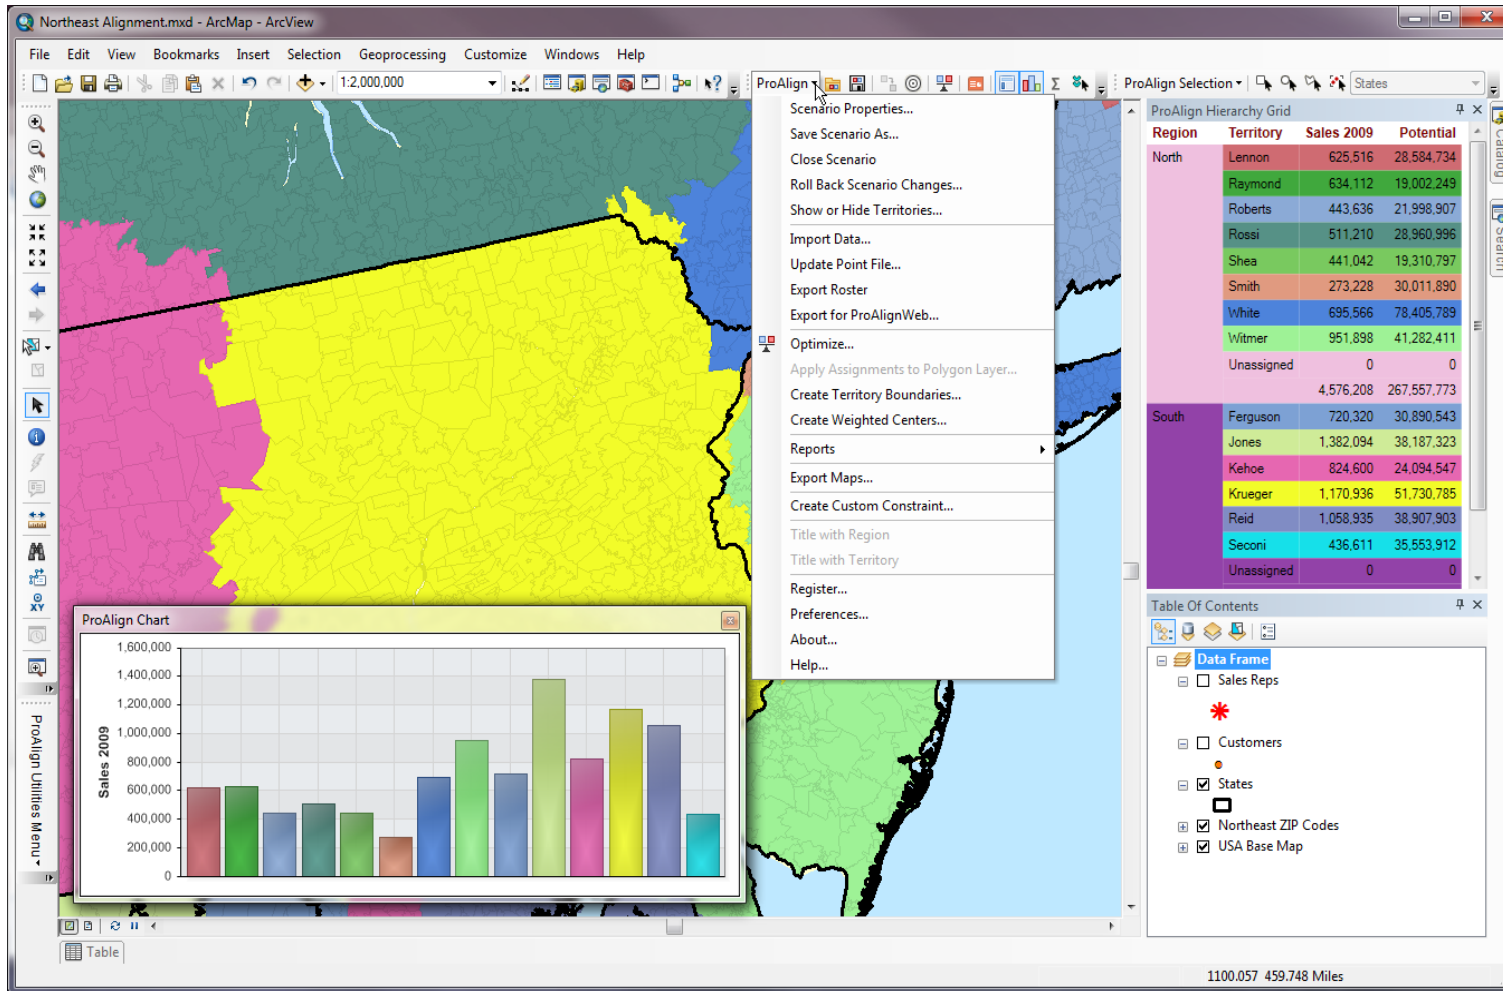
Northeast Alignment.mxd - ArcMap - ArcView

File Edit View Bookmarks Insert Selection Geoprocessing Customize Windows Help

1:2,000,000

ProAlign

ProAlign Selection

States

Scenario Properties...
Save Scenario As...
Close Scenario
Roll Back Scenario Changes...
Show or Hide Territories...
Import Data...
Update Point File...
Export Roster
Export for ProAlignWeb...
Optimize...
Apply Assignments to Polygon Layer...
Create Territory Boundaries...
Create Weighted Centers...
Reports
Export Maps...
Create Custom Constraint...
Title with Region
Title with Territory
Register...
Preferences...
About...
Help...

ProAlign Hierarchy Grid

| Region | Territory | Sales 2009 | Potential |
|---|---|---|---|
| North | Lennon | 625,516 | 28,584,734 |
| | Raymond | 634,112 | 19,002,249 |
| | Roberts | 443,636 | 21,998,907 |
| | Rossi | 511,210 | 28,960,996 |
| | Shea | 441,042 | 19,310,797 |
| | Smith | 273,228 | 30,011,890 |
| | White | 695,566 | 78,405,789 |
| | Witmer | 951,898 | 41,282,411 |
| | Unassigned | 0 | 0 |
| | | 4,576,208 | 267,557,773 |
| South | Ferguson | 720,320 | 30,890,543 |
| | Jones | 1,382,094 | 38,187,323 |
| | Kehoe | 824,600 | 24,094,547 |
| | Krueger | 1,170,936 | 51,730,785 |
| | Reid | 1,058,935 | 38,907,903 |
| | Seconi | 436,611 | 35,553,912 |
| | Unassigned | 0 | 0 |

Table Of Contents

Data Frame
Sales Reps
Customers
States
Northeast ZIP Codes
USA Base Map

ProAlign Chart

1,600,000
1,400,000
1,200,000
1,000,000
800,000
600,000
400,000
200,000
0
Sales 2009

ProAlign Utilities Menu

Table

Catalog
Search

1100.057 459.748 Miles